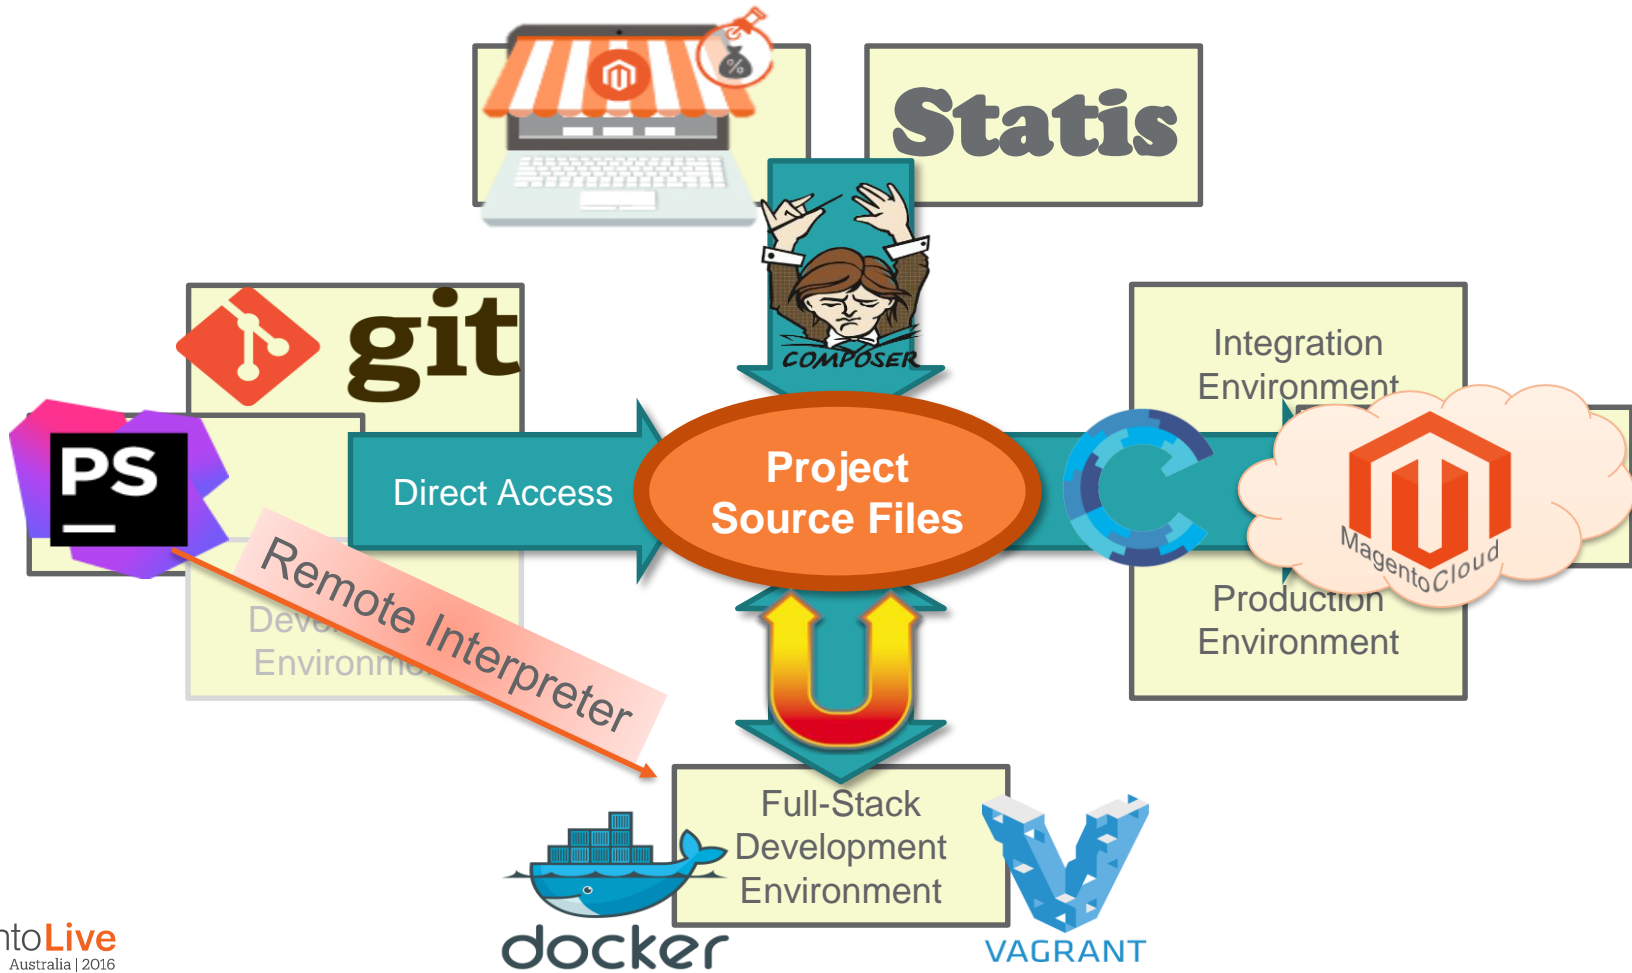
Statis

git

PS

Direct Access

Project Source Files

COMPOSER

Integration Environment

MagentoCloud

Production Environment

Remote Interpreter

Deve
Environme

Full-Stack Development Environment

docker

VAGRANT

ntoLive
Australia | 2016